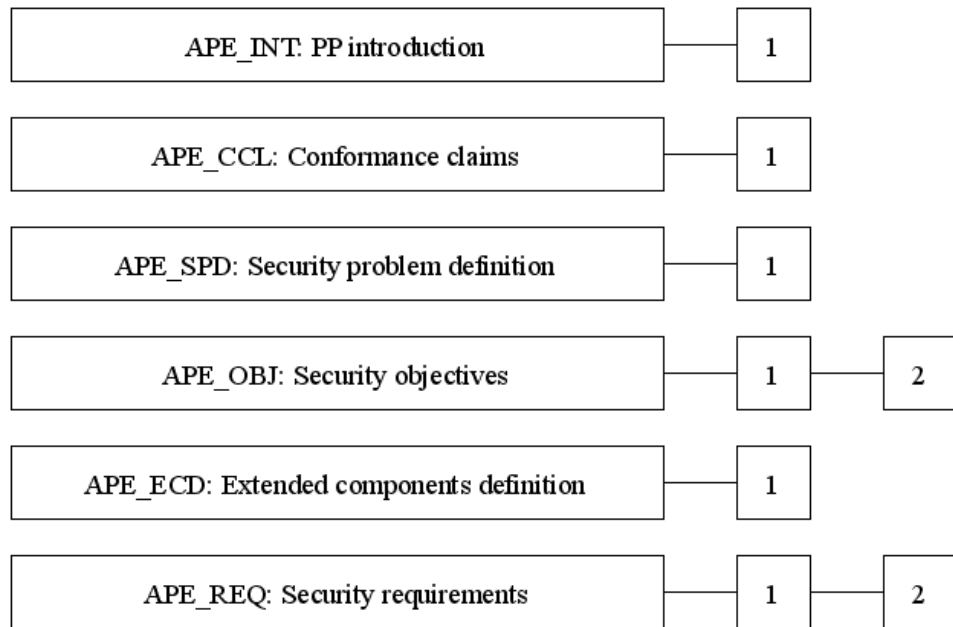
APE_INT: PP introduction
1

APE_CCL: Conformance claims
1

APE_SPD: Security problem definition
1

APE_OBJ: Security objectives
1
2

APE_ECD: Extended components definition
1

APE_REQ: Security requirements
1
2